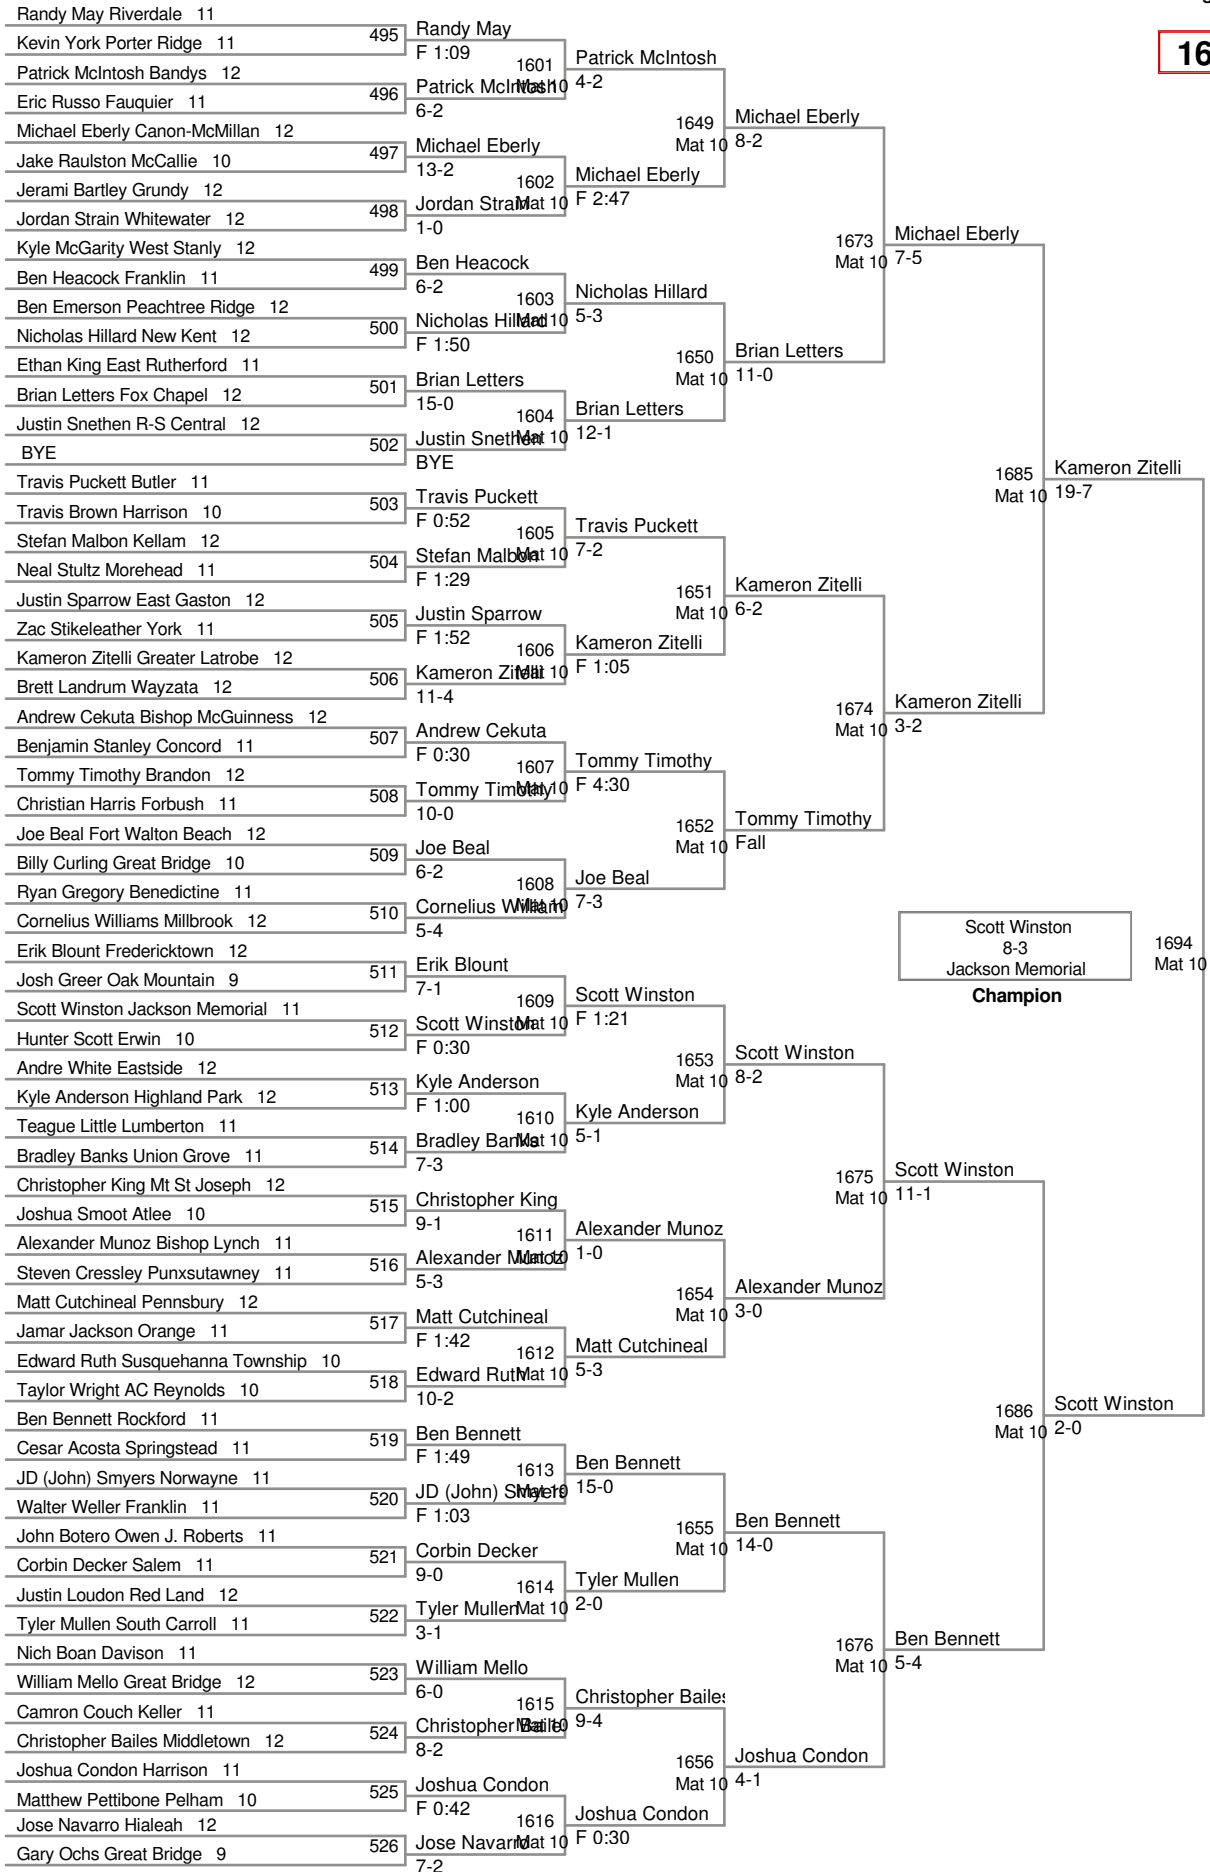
16

Randy May Riverdale 11
Kevin York Porter Ridge 11
Patrick McIntosh Bandys 12
Eric Russo Fauquier 11
Michael Eberly Canon-McMillan 12
Jake Raulston McCallie 10
Jerami Bartley Grundy 12
Jordan Strain Whitewater 12
Kyle McGarity West Stanly 12
Ben Heacock Franklin 11
Ben Emerson Peachtree Ridge 12
Nicholas Hillard New Kent 12
Ethan King East Rutherford 11
Brian Letters Fox Chapel 12
Justin Snethen R-S Central 12
BYE
Travis Puckett Butler 11
Travis Brown Harrison 10
Stefan Malbon Kellam 12
Neal Stultz Morehead 11
Justin Sparrow East Gaston 12
Zac Stikeleather York 11
Kameron Zitelli Greater Latrobe 12
Brett Landrum Wayzata 12
Andrew Cekuta Bishop McGuinness 12
Benjamin Stanley Concord 11
Tommy Timothy Brandon 12
Christian Harris Forbush 11
Joe Beal Fort Walton Beach 12
Billy Curling Great Bridge 10
Ryan Gregory Benedictine 11
Cornelius Williams Millbrook 12
Erik Blount Fredericktown 12
Josh Greer Oak Mountain 9
Scott Winston Jackson Memorial 11
Hunter Scott Erwin 10
Andre White Eastside 12
Kyle Anderson Highland Park 12
Teague Little Lumberton 11
Bradley Banks Union Grove 11
Christopher King Mt St Joseph 12
Joshua Smoot Atlee 10
Alexander Munoz Bishop Lynch 11
Steven Cressley Punxsutawney 11
Matt Cutchineal Pennsbury 12
Jamar Jackson Orange 11
Edward Ruth Susquehanna Township 10
Taylor Wright AC Reynolds 10
Ben Bennett Rockford 11
Cesar Acosta Springstead 11
JD (John) Smyers Norwayne 11
Walter Weller Franklin 11
John Botero Owen J. Roberts 11
Corbin Decker Salem 11
Justin Loudon Red Land 12
Tyler Mullen South Carroll 11
Nich Boan Davison 11
William Mello Great Bridge 12
Camron Couch Keller 11
Christopher Bailes Middletown 12
Joshua Condon Harrison 11
Matthew Pettibone Pelham 10
Jose Navarro Hialeah 12
Gary Ochs Great Bridge 9

495 Randy May F 1:09
496 Patrick McIntosh 6-2
497 Michael Eberly 13-2
498 Jordan Strain 1-0
499 Ben Heacock 6-2
500 Nicholas Hillard F 1:50
501 Brian Letters 15-0
502 Justin Snethen BYE
503 Travis Puckett F 0:52
504 Stefan Malbon F 1:29
505 Justin Sparrow F 1:52
506 Kameron Zitelli 11-4
507 Andrew Cekuta F 0:30
508 Tommy Timothy 10-0
509 Joe Beal 6-2
510 Cornelius William 5-4
511 Erik Blount 7-1
512 Scott Winston F 0:30
513 Kyle Anderson F 1:00
514 Bradley Banks 7-3
515 Christopher King 9-1
516 Alexander Munoz 5-3
517 Matt Cutchineal F 1:42
518 Edward Ruth 10-2
519 Ben Bennett F 1:49
520 JD (John) Smyers F 1:03
521 Corbin Decker 9-0
522 Tyler Mullen 3-1
523 William Mello 6-0
524 Christopher Bailes 8-2
525 Joshua Condon F 0:42
526 Jose Navarro 7-2

1601 Mat 10 Patrick McIntosh 4-2
1602 Mat 10 Michael Eberly F 2:47
1603 Mat 10 Nicholas Hillard 5-3
1604 Mat 10 Brian Letters 12-1
1605 Mat 10 Travis Puckett 7-2
1606 Mat 10 Kameron Zitelli F 1:05
1607 Mat 10 Tommy Timothy F 4:30
1608 Mat 10 Joe Beal 7-3
1609 Mat 10 Scott Winston F 1:21
1610 Mat 10 Kyle Anderson 5-1
1611 Mat 10 Alexander Munoz 1-0
1612 Mat 10 Matt Cutchineal 5-3
1613 Mat 10 Ben Bennett 15-0
1614 Mat 10 Tyler Mullen 2-0
1615 Mat 10 Christopher Bailes 9-4
1616 Mat 10 Joshua Condon F 0:30

1649 Mat 10 Michael Eberly 8-2
1650 Mat 10 Brian Letters 11-0
1651 Mat 10 Kameron Zitelli 6-2
1652 Mat 10 Tommy Timothy Fall
1653 Mat 10 Scott Winston 8-2
1654 Mat 10 Alexander Munoz 3-0
1655 Mat 10 Ben Bennett 14-0
1656 Mat 10 Joshua Condon 4-1

1673 Mat 10 Michael Eberly 7-5
1674 Mat 10 Kameron Zitelli 3-2
1675 Mat 10 Scott Winston 11-1
1676 Mat 10 Ben Bennett 5-4

1685 Mat 10 Kameron Zitelli 19-7
1686 Mat 10 Scott Winston 2-0

1694 Mat 10

Scott Winston
8-3
Jackson Memorial
Champion